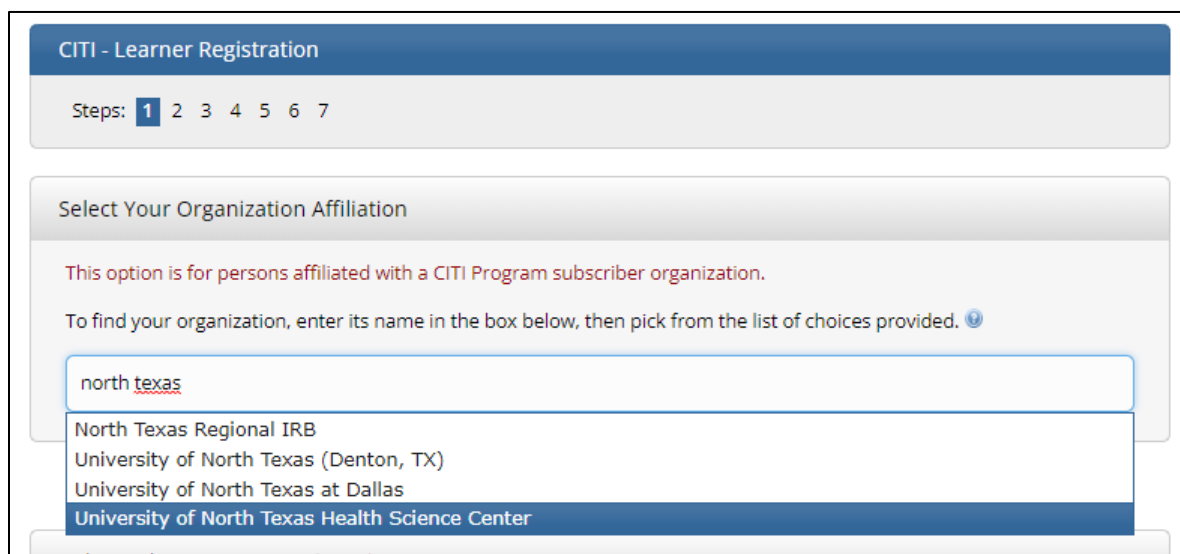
CITI - Learner Registration

Steps: 1 2 3 4 5 6 7

Select Your Organization Affiliation

This option is for persons affiliated with a CITI Program subscriber organization.

To find your organization, enter its name in the box below, then pick from the list of choices provided.

north texas

North Texas Regional IRB
University of North Texas (Denton, TX)
University of North Texas at Dallas
University of North Texas Health Science Center